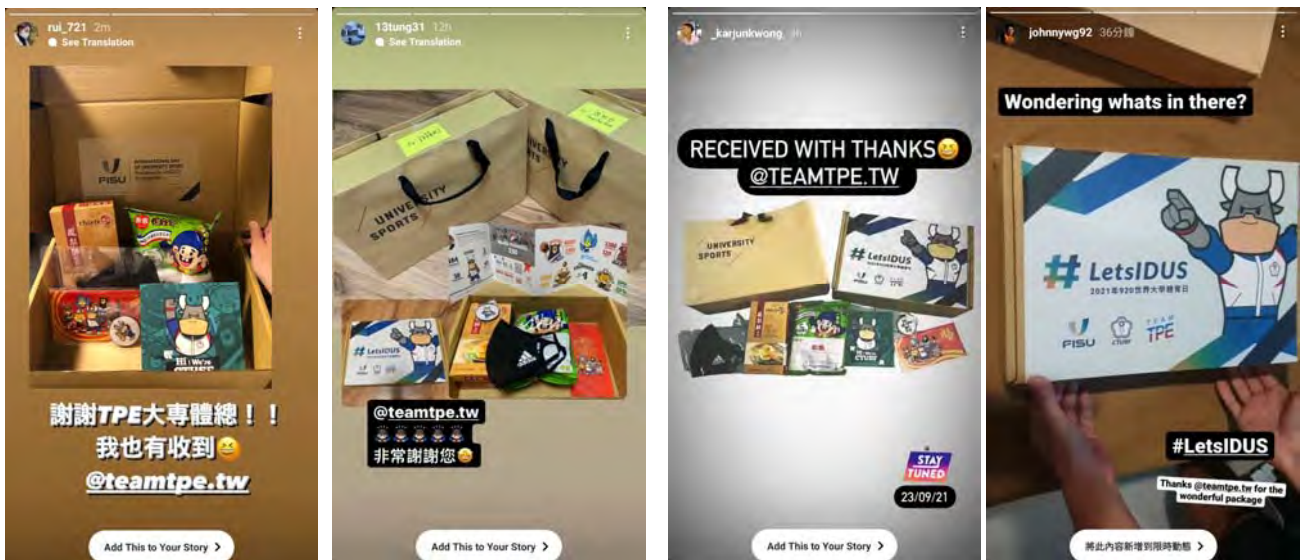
rui_721 2m
See Translation

FISU

Hi, We're CTUSF

謝謝TPE大專體總！！
我也有收到😆
@teamtpe.tw

Add This to Your Story >

13tung31 12h
See Translation

UNIVERSITY SPORTS

#LetsIDUS

@teamtpe.tw
非常謝謝您😆

Add This to Your Story >

_karjunkwong

RECEIVED WITH THANKS😆
@TEAMTPE.TW

UNIVERSITY SPORTS

#LetsIDUS

STAY TUNED
23/09/21

Add This to Your Story >

johnnywg92 36分鐘

Wondering whats in there?

#LetsIDUS
2021年920世界大學體育日
FISU CTUSF TPE

#LetsIDUS

Thanks @teamtpe.tw for the wonderful package

將此內容新增到限時動態 >